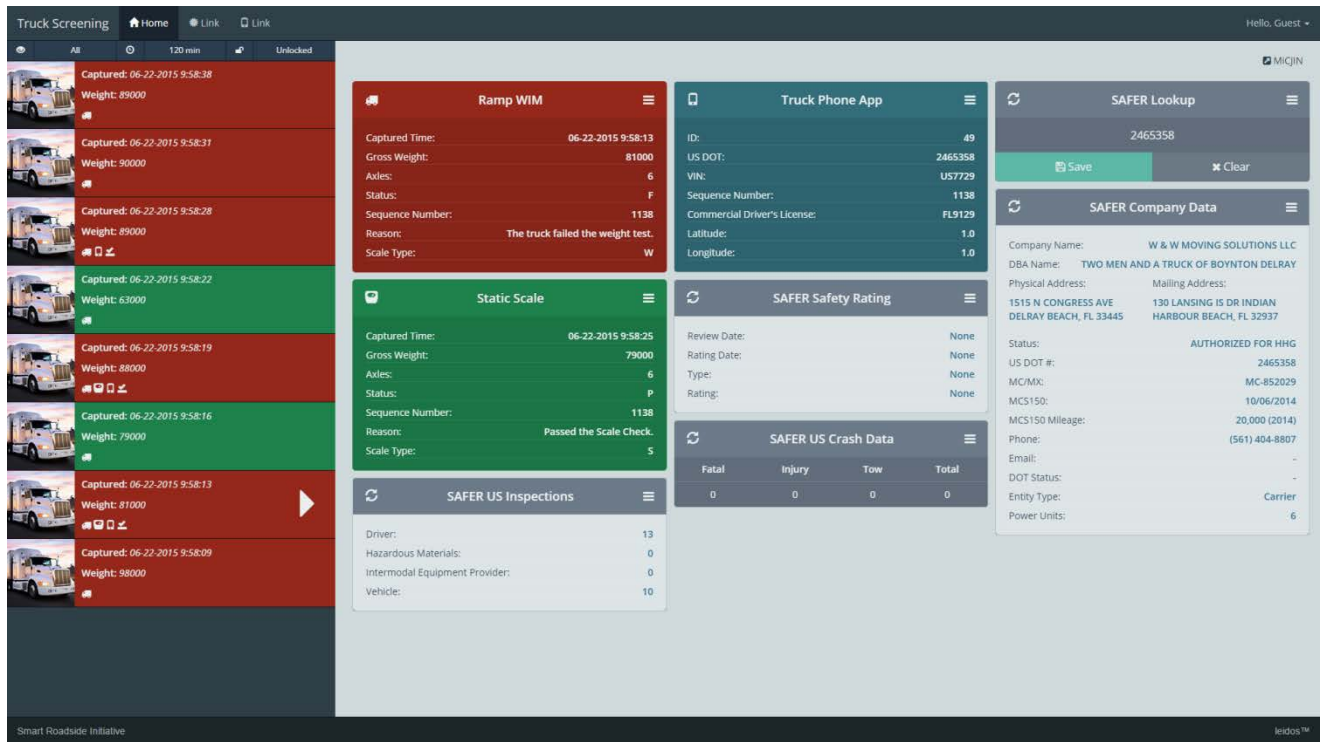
Truck Screening Home Link Link Hello, Guest

All 120 min Unlocked

Captured: 06-22-2015 9:58:38
Weight: 89000

Captured: 06-22-2015 9:58:31
Weight: 90000

Captured: 06-22-2015 9:58:28
Weight: 89000

Captured: 06-22-2015 9:58:22
Weight: 63000

Captured: 06-22-2015 9:58:19
Weight: 88000

Captured: 06-22-2015 9:58:16
Weight: 79000

Captured: 06-22-2015 9:58:13
Weight: 81000

Captured: 06-22-2015 9:58:09
Weight: 98000

MICJIN

Ramp WIM

| | |
|---|---|
| Captured Time: | 06-22-2015 9:58:13 |
| Gross Weight: | 81000 |
| Axles: | 6 |
| Status: | F |
| Sequence Number: | 1138 |
| Reason: | The truck failed the weight test. |
| Scale Type: | W |

Static Scale

| | |
|---|---|
| Captured Time: | 06-22-2015 9:58:25 |
| Gross Weight: | 79000 |
| Axles: | 6 |
| Status: | P |
| Sequence Number: | 1138 |
| Reason: | Passed the Scale Check. |
| Scale Type: | S |

SAFER US Inspections

| | |
|---|---|
| Driver: | 13 |
| Hazardous Materials: | 0 |
| Intermodal Equipment Provider: | 0 |
| Vehicle: | 10 |

Truck Phone App

| | |
|---|---|
| ID: | 49 |
| US DOT: | 2465358 |
| VIN: | US7729 |
| Sequence Number: | 1138 |
| Commercial Driver's License: | FL9129 |
| Latitude: | 1.0 |
| Longitude: | 1.0 |

SAFER Safety Rating

| | |
|---|---|
| Review Date: | None |
| Rating Date: | None |
| Type: | None |
| Rating: | None |

SAFER US Crash Data

| Fatal | Injury | Tow | Total |
|---|---|---|---|
| 0 | 0 | 0 | 0 |

SAFER Lookup

2465358

Save Clear

SAFER Company Data

Company Name: W & W MOVING SOLUTIONS LLC
DBA Name: TWO MEN AND A TRUCK OF BOYNTON DELRAY
Physical Address: 1515 N CONGRESS AVE DELRAY BEACH, FL 33445
Mailing Address: 130 LANSING IS DR INDIAN HARBOUR BEACH, FL 32937
Status: AUTHORIZED FOR HHG
US DOT #: 2465358
MC/MX: MC-852029
MCS150: 10/06/2014
MCS150 Mileage: 20,000 (2014)
Phone: (561) 404-8807
Email: -
DOT Status: -
Entity Type: Carrier
Power Units: 6

Smart Roadside Initiative leidos™